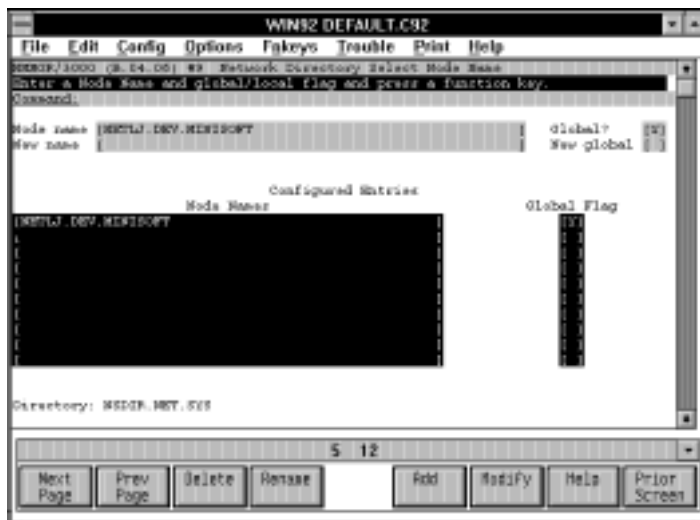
WIN92 DEFAULT.C92

File Edit Config Options Fnkeys Trouble Print Help

NMMGR/3000 (B.04.05) #9 Network Directory Select Node Name
Enter a Node Name and global/local flag and press a function key.
Command:

Node name [NETLJ.DEV.MINISOFT ] Global? [Y]
New name [ ] New global [ ]

Configured Entries
Node Names Global Flag

[NETLJ.DEV.MINISOFT ] [Y]
[ ] [ ]
[ ] [ ]
[ ] [ ]
[ ] [ ]
[ ] [ ]
[ ] [ ]
[ ] [ ]
[ ] [ ]
[ ] [ ]

Directory: NSDIR.NET.SYS

5 12

Next Page | Prev Page | Delete | Rename | Add | Modify | Help | Prior Screen